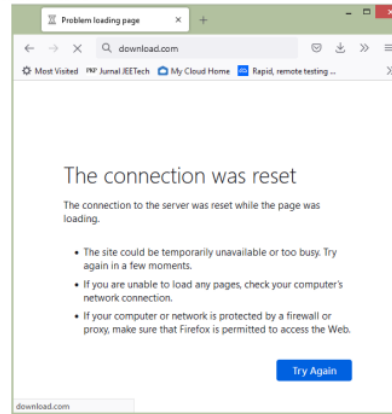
Problem loading page

download.com

Most Visited
PKP Jurnal JEETech
My Cloud Home
Rapid, remote testing ...

The connection was reset

The connection to the server was reset while the page was loading.

- The site could be temporarily unavailable or too busy. Try again in a few moments.
- If you are unable to load any pages, check your computer's network connection.
- If your computer or network is protected by a firewall or proxy, make sure that Firefox is permitted to access the Web.

Try Again

download.com